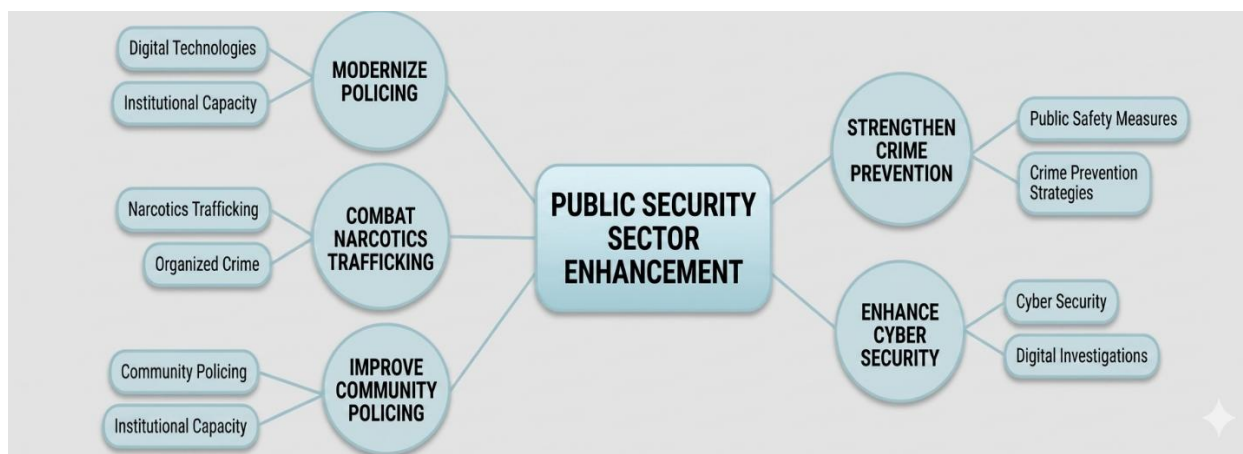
PUBLIC SECURITY SECTOR ENHANCEMENT

MODERNIZE POLICING

Digital Technologies

Institutional Capacity

COMBAT NARCOTICS TRAFFICKING

Narcotics Trafficking

Organized Crime

IMPROVE COMMUNITY POLICING

Community Policing

Institutional Capacity

STRENGTHEN CRIME PREVENTION

Public Safety Measures

Crime Prevention Strategies

ENHANCE CYBER SECURITY

Cyber Security

Digital Investigations